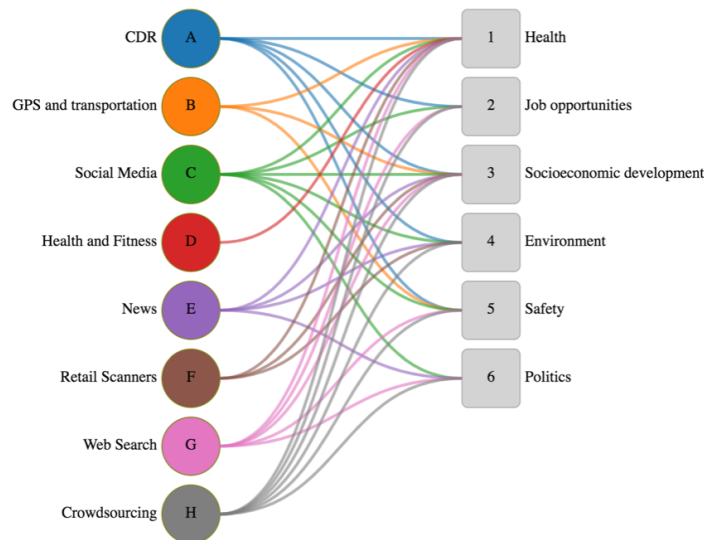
CDR A
GPS and transportation B
Social Media C
Health and Fitness D
News E
Retail Scanners F
Web Search G
Crowdsourcing H

1 Health
2 Job opportunities
3 Socioeconomic development
4 Environment
5 Safety
6 Politics